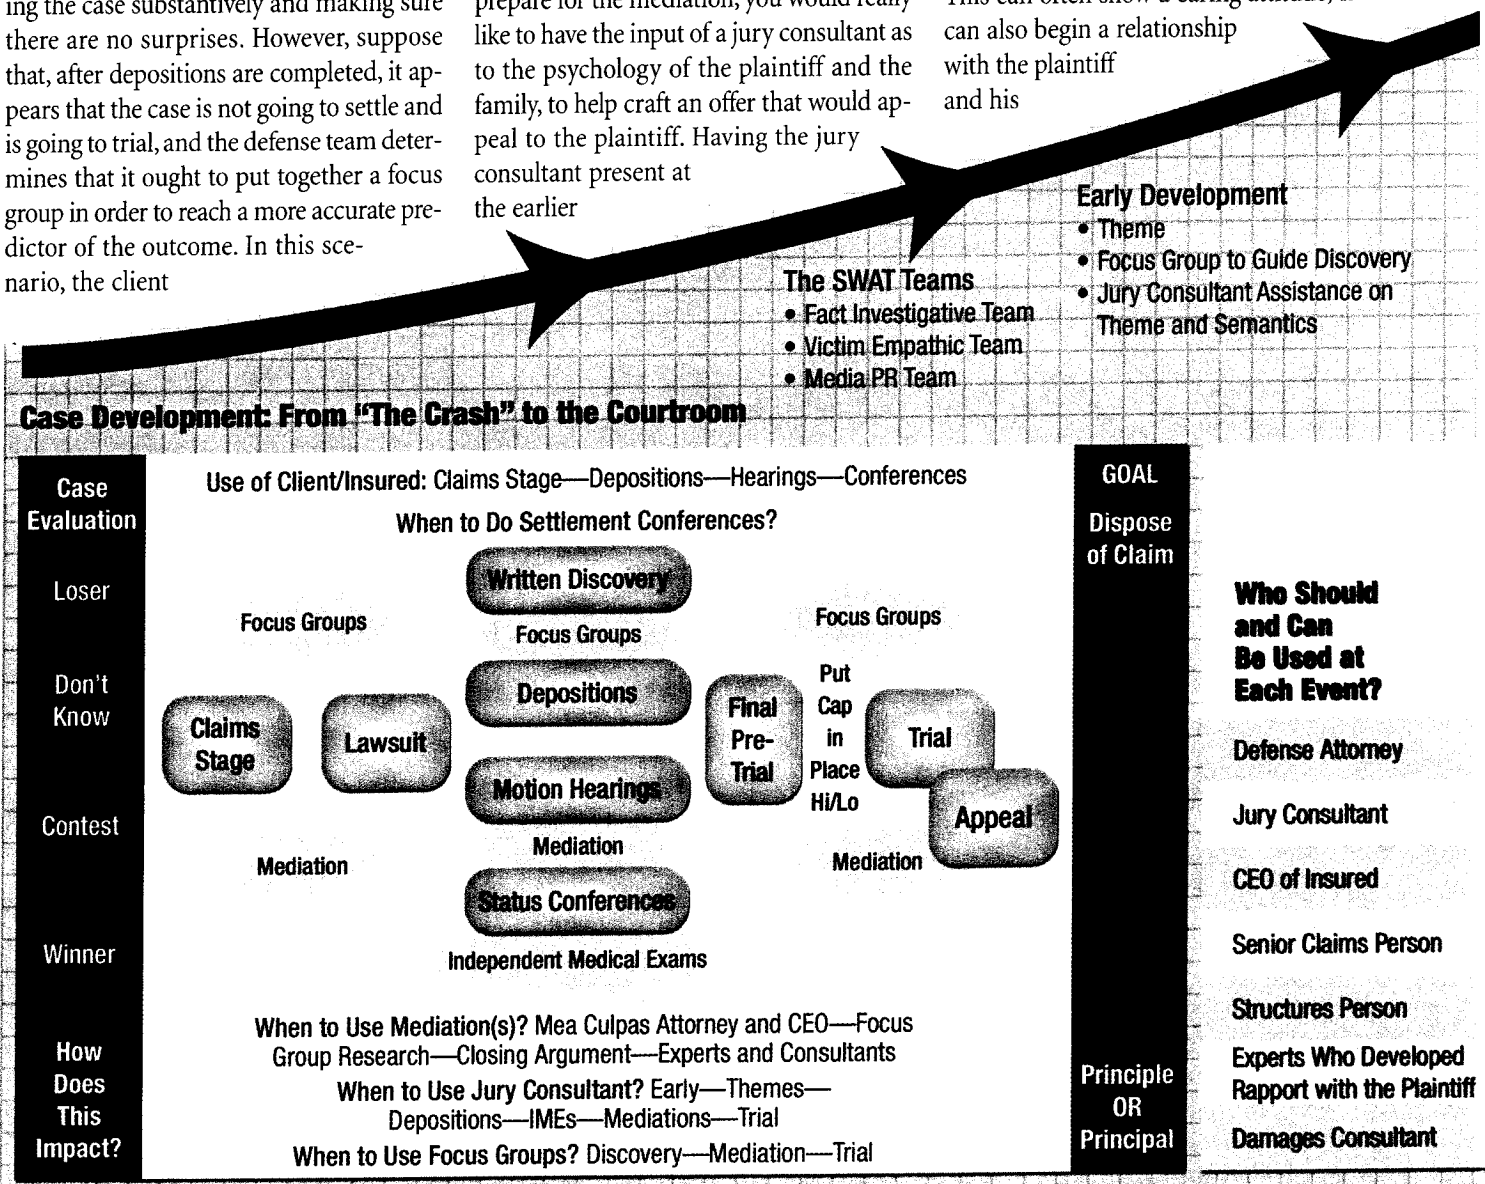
ing the case substantively and making sure there are no surprises. However, suppose that, after depositions are completed, it appears that the case is not going to settle and is going to trial, and the defense team determines that it ought to put together a focus group in order to reach a more accurate predictor of the outcome. In this scenario, the client

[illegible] you would really like to have the input of a jury consultant as to the psychology of the plaintiff and the family, to help craft an offer that would appeal to the plaintiff. Having the jury consultant present at the earlier

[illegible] can also begin a relationship with the plaintiff and his

Early Development
• Theme
• Focus Group to Guide Discovery
• Jury Consultant Assistance on Theme and Semantics

The SWAT Teams
• Fact Investigative Team
• Victim Empathic Team
• Media PR Team

Case Development: From "The Crash" to the Courtroom

Case Evaluation

Loser

Don't Know

Contest

Winner

How Does This Impact?

Use of Client/Insured: Claims Stage—Depositions—Hearings—Conferences

When to Do Settlement Conferences?

Focus Groups

Written Discovery

Focus Groups

Focus Groups

Depositions

Put Cap in Place Hi/Lo

Claims Stage

Lawsuit

Final Pre-Trial

Trial

Motion Hearings

Appeal

Mediation

Mediation

Mediation

Status Conferences

Independent Medical Exams

When to Use Mediation(s)? Mea Culpas Attorney and CEO—Focus Group Research—Closing Argument—Experts and Consultants

When to Use Jury Consultant? Early—Themes—Depositions—IMEs—Mediations—Trial

When to Use Focus Groups? Discovery—Mediation—Trial

GOAL

Dispose of Claim

Principle OR Principal

Who Should and Can Be Used at Each Event?

Defense Attorney

Jury Consultant

CEO of Insured

Senior Claims Person

Structures Person

Experts Who Developed Rapport with the Plaintiff

Damages Consultant